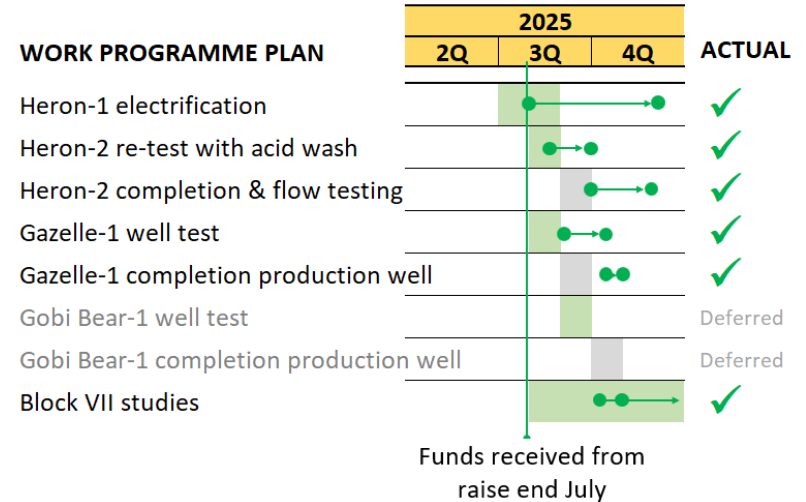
| WORK PROGRAMME PLAN | 2025 2Q | 2025 3Q | 2025 4Q | ACTUAL |
|---|---|---|---|---|
| Heron-1 electrification | | | | ✓ |
| Heron-2 re-test with acid wash | | | | ✓ |
| Heron-2 completion & flow testing | | | | ✓ |
| Gazelle-1 well test | | | | ✓ |
| Gazelle-1 completion production well | | | | ✓ |
| Gobi Bear-1 well test | | | | Deferred |
| Gobi Bear-1 completion production well | | | | Deferred |
| Block VII studies | | | | ✓ |

Funds received from raise end July